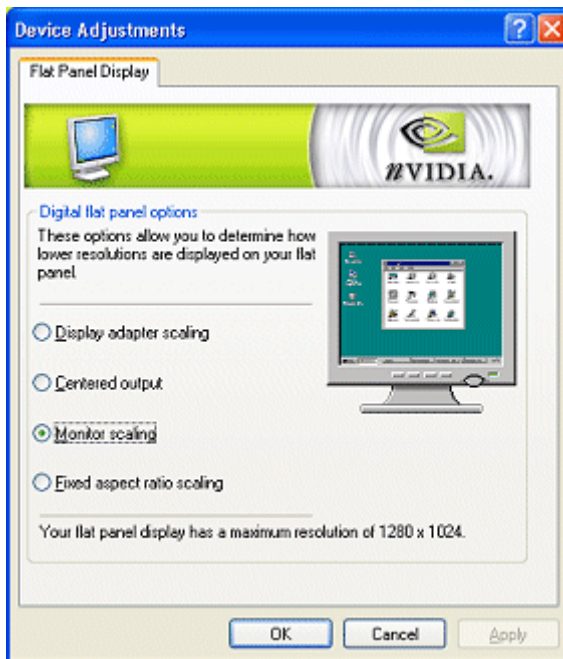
Device Adjustments

Flat Panel Display

nVIDIA.

Digital flat panel options

These options allow you to determine how lower resolutions are displayed on your flat panel.

Display adapter scaling

Centered output

Monitor scaling

Fixed aspect ratio scaling

Your flat panel display has a maximum resolution of 1280 x 1024.

OK Cancel Apply